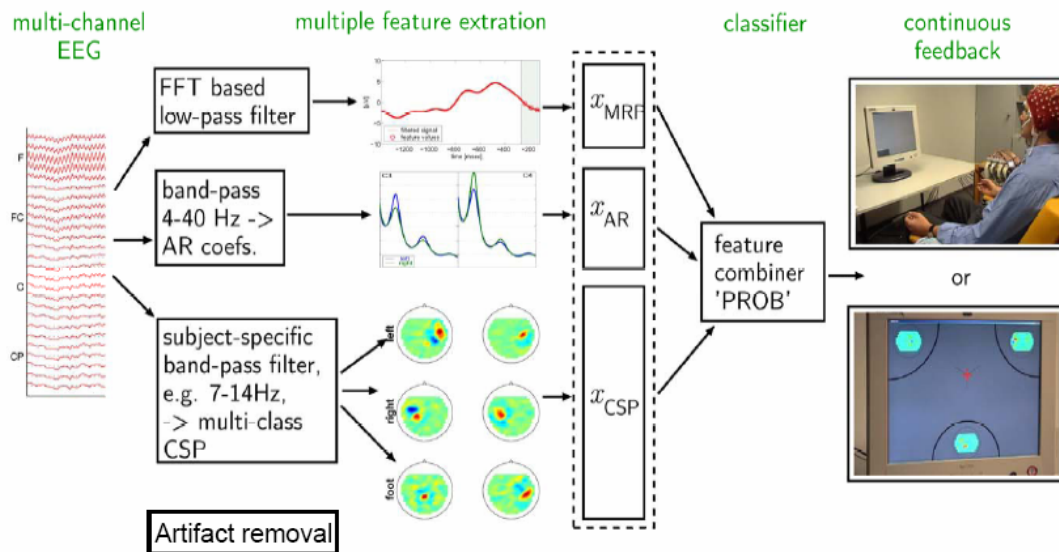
multi-channel EEG

multiple feature extration

classifier

continuous feedback

F

FC

C

CP

FFT based low-pass filter

band-pass 4-40 Hz -> AR coefs.

subject-specific band-pass filter, e.g. 7-14Hz, -> multi-class CSP

Artifact removal

Slated signal
feature values

-1200 -1000 -800 -600 -400 -200

time [msec]

C3

C4

left

right

foot

$x_{\text{MRP}}$

$x_{\text{AR}}$

$x_{\text{CSP}}$

feature combiner 'PROB'

or